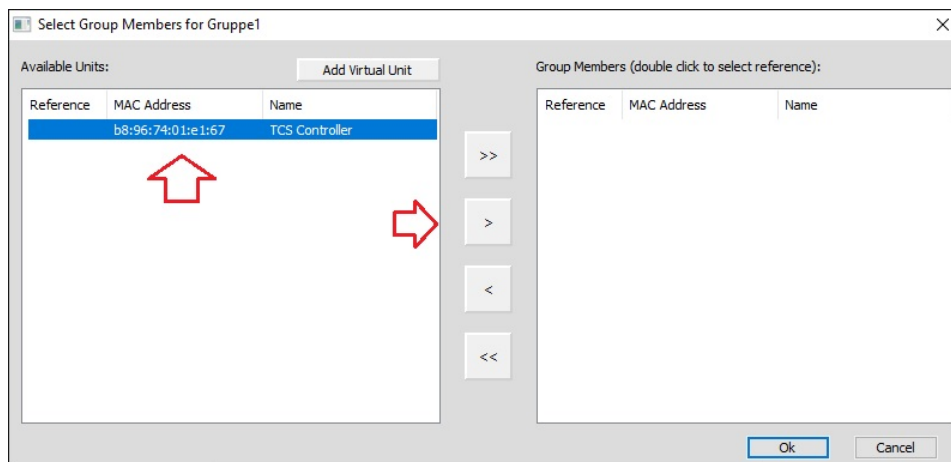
Select Group Members for Gruppe1

Available Units:

Add Virtual Unit

| Reference | MAC Address | Name |
|---|---|---|
| | b8:96:74:01:e1:67 | TCS Controller |

>>

>

<

<<

Group Members (double click to select reference):

| Reference | MAC Address | Name |
|---|---|---|

Ok

Cancel